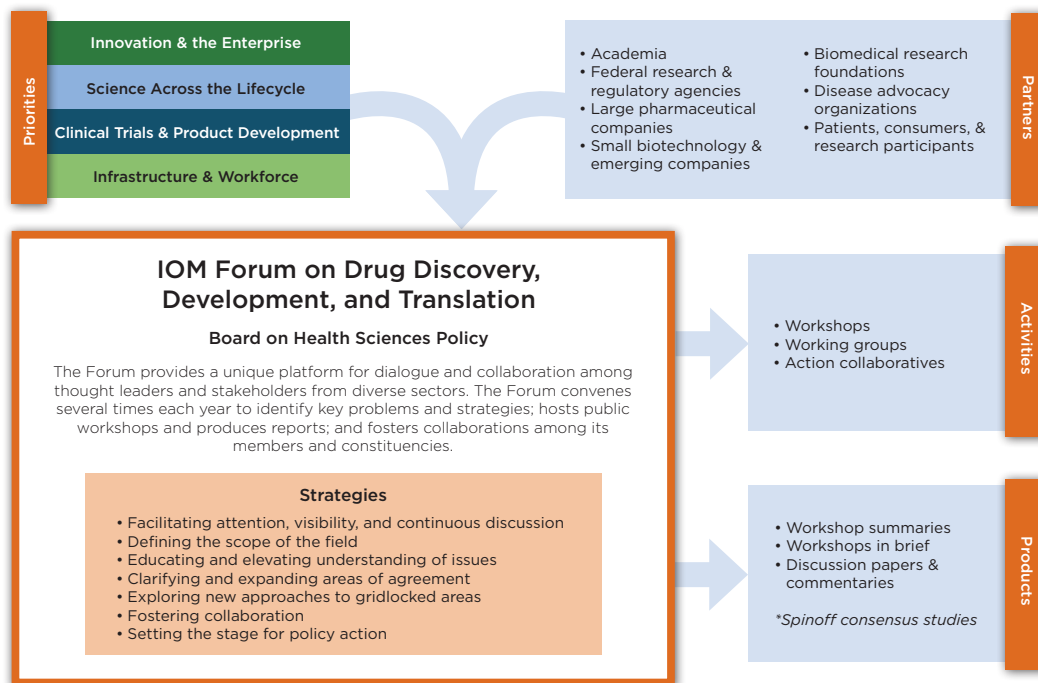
Priorities

Innovation & the Enterprise

Science Across the Lifecycle

Clinical Trials & Product Development

Infrastructure & Workforce

• Academia
• Federal research & regulatory agencies
• Large pharmaceutical companies
• Small biotechnology & emerging companies

• Biomedical research foundations
• Disease advocacy organizations
• Patients, consumers, & research participants

Partners

IOM Forum on Drug Discovery, Development, and Translation

Board on Health Sciences Policy

The Forum provides a unique platform for dialogue and collaboration among thought leaders and stakeholders from diverse sectors. The Forum convenes several times each year to identify key problems and strategies; hosts public workshops and produces reports; and fosters collaborations among its members and constituencies.

Strategies

• Facilitating attention, visibility, and continuous discussion
• Defining the scope of the field
• Educating and elevating understanding of issues
• Clarifying and expanding areas of agreement
• Exploring new approaches to gridlocked areas
• Fostering collaboration
• Setting the stage for policy action

• Workshops
• Working groups
• Action collaboratives

Activities

• Workshop summaries
• Workshops in brief
• Discussion papers & commentaries

*Spinoff consensus studies

Products